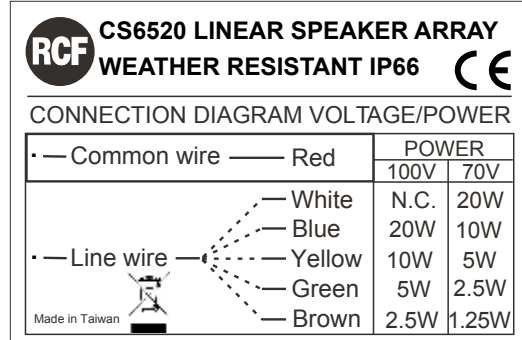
RCF

CS6520 LINEAR SPEAKER ARRAY
WEATHER RESISTANT IP66

CE

CONNECTION DIAGRAM VOLTAGE/POWER

| | | POWER | |
|---|---|---|---|
| Common wire | Red | 100V | 70V |
| Line wire | White | N.C. | 20W |
| | Blue | 20W | 10W |
| | Yellow | 10W | 5W |
| | Green | 5W | 2.5W |
| | Brown | 2.5W | 1.25W |

Made in Taiwan